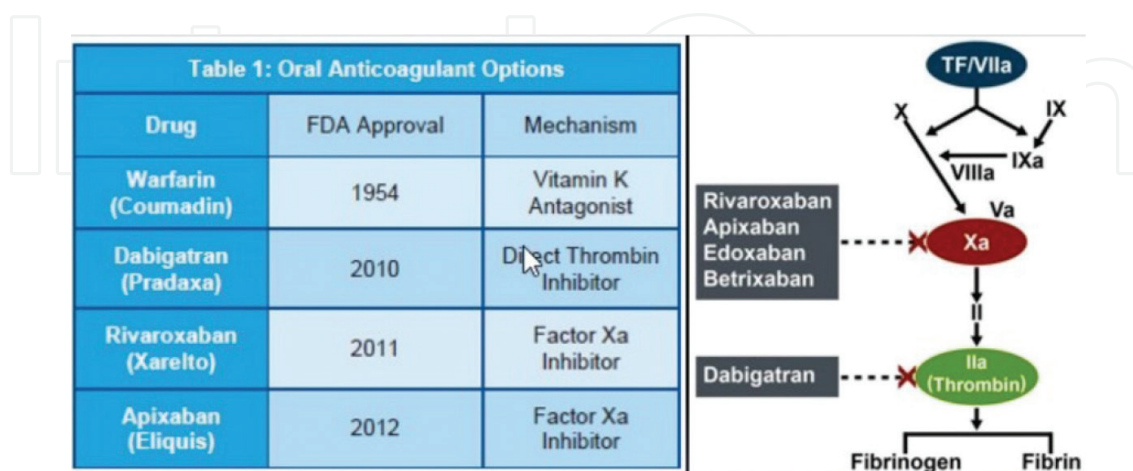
Table 1: Oral Anticoagulant Options

| Drug | FDA Approval | Mechanism |
|---|---|---|
| Warfarin (Coumadin) | 1954 | Vitamin K Antagonist |
| Dabigatran (Pradaxa) | 2010 | Di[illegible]ct Thrombin Inhibitor |
| Rivaroxaban (Xarelto) | 2011 | Factor Xa Inhibitor |
| Apixaban (Eliquis) | 2012 | Factor Xa Inhibitor |

TF/VIIa

X

IX

IXa

VIIIa

Va

Rivaroxaban
Apixaban
Edoxaban
Betrixaban

Xa

II

Dabigatran

IIa (Thrombin)

Fibrinogen

Fibrin